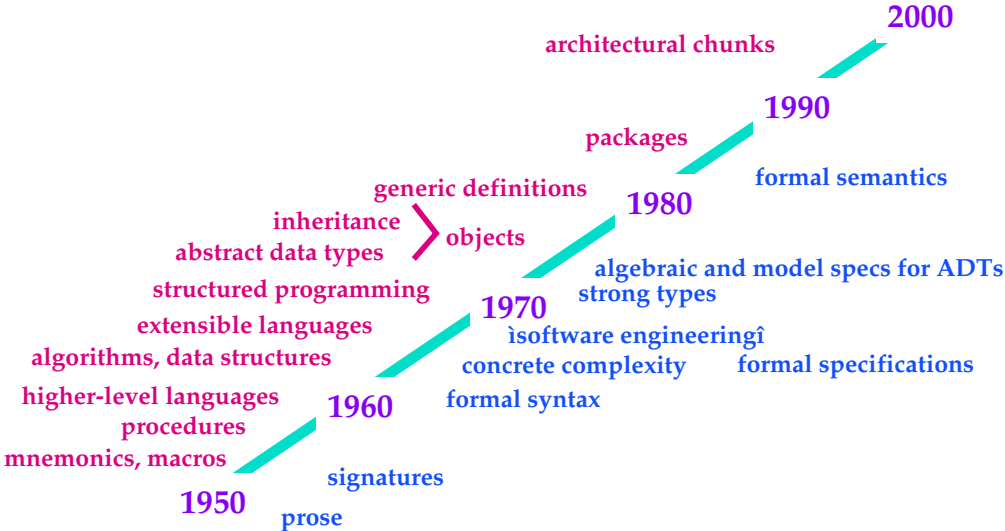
2000

architectural chunks

1990

packages

formal semantics

generic definitions

inheritance

objects

abstract data types

1980

algebraic and model specs for ADTs

structured programming

strong types

1970

extensible languages

ìsoftware engineeringî

algorithms, data structures

concrete complexity

formal specifications

higher-level languages

1960

formal syntax

procedures

mnemonics, macros

signatures

1950

prose